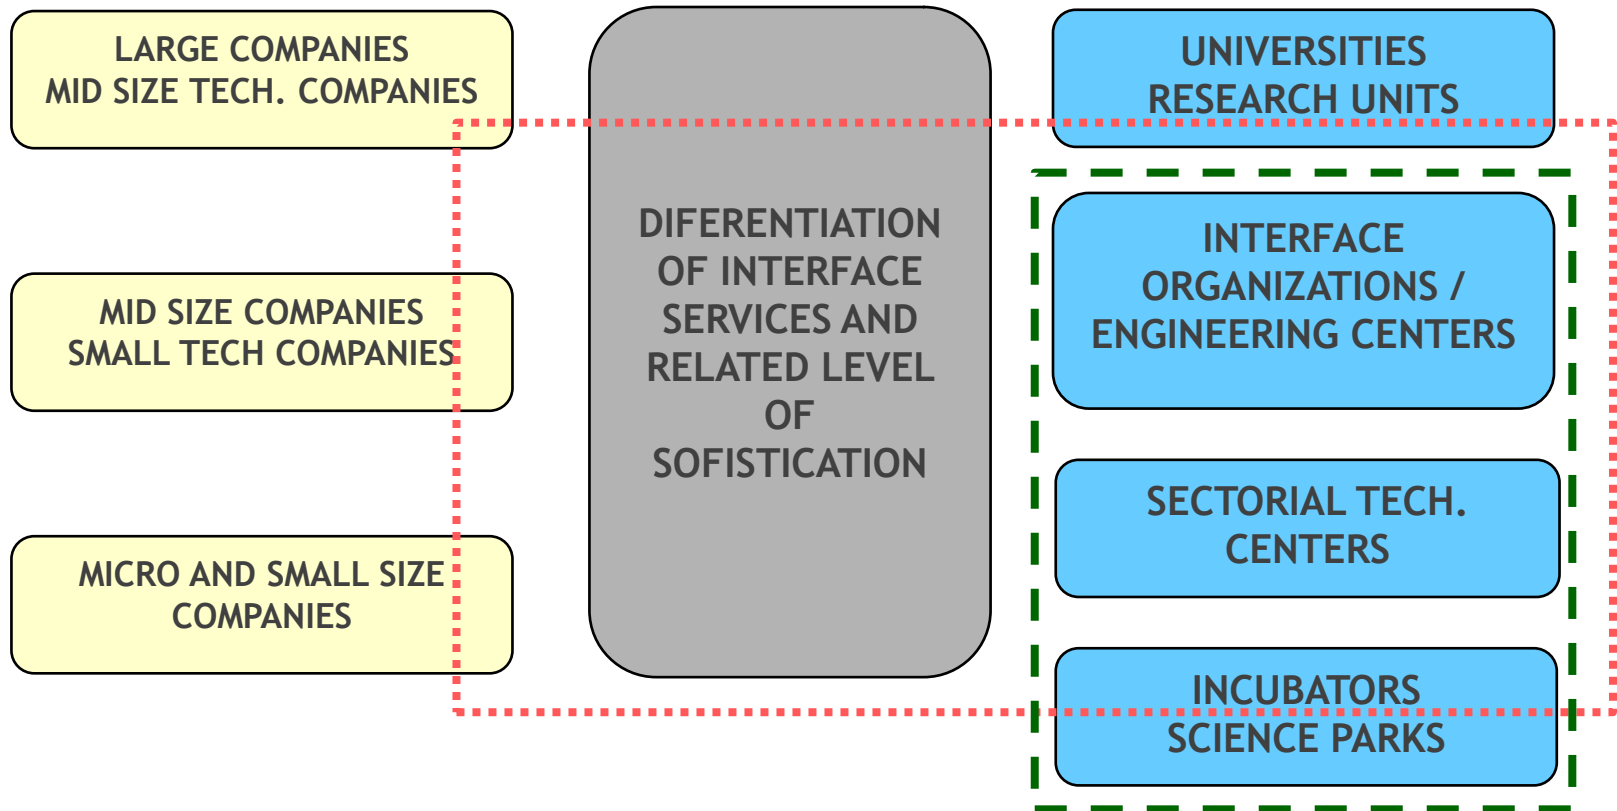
LARGE COMPANIES
MID SIZE TECH. COMPANIES

MID SIZE COMPANIES
SMALL TECH COMPANIES

MICRO AND SMALL SIZE COMPANIES

DIFERENTIATION OF INTERFACE SERVICES AND RELATED LEVEL OF SOFISTICATION

UNIVERSITIES
RESEARCH UNITS

INTERFACE ORGANIZATIONS / ENGINEERING CENTERS

SECTORIAL TECH. CENTERS

INCUBATORS
SCIENCE PARKS